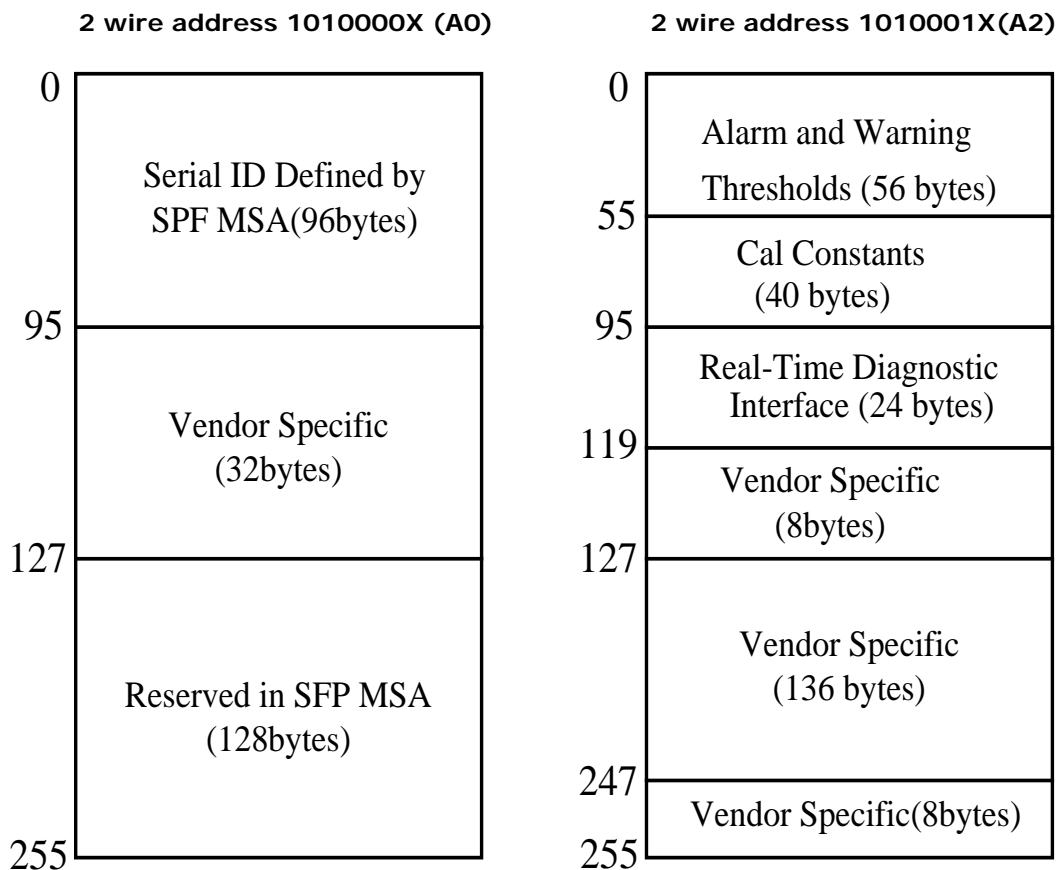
2 wire address 1010000X (A0)

0

Serial ID Defined by SPF MSA(96bytes)

95

Vendor Specific (32bytes)

127

Reserved in SFP MSA (128bytes)

255

2 wire address 1010001X(A2)

0

Alarm and Warning Thresholds (56 bytes)

55

Cal Constants (40 bytes)

95

Real-Time Diagnostic Interface (24 bytes)

119

Vendor Specific (8bytes)

127

Vendor Specific (136 bytes)

247

Vendor Specific(8bytes)

255